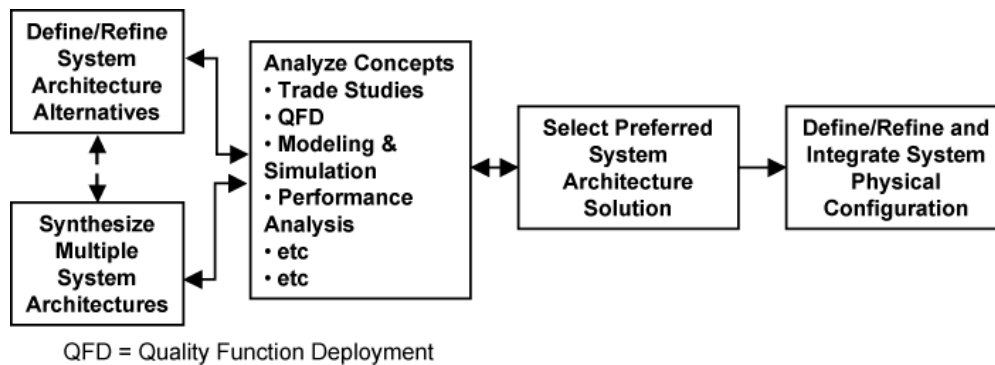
Define/Refine System Architecture Alternatives

Synthesize Multiple System Architectures

Analyze Concepts
• Trade Studies
• QFD
• Modeling & Simulation
• Performance Analysis
• etc
• etc

Select Preferred System Architecture Solution

Define/Refine and Integrate System Physical Configuration

QFD = Quality Function Deployment